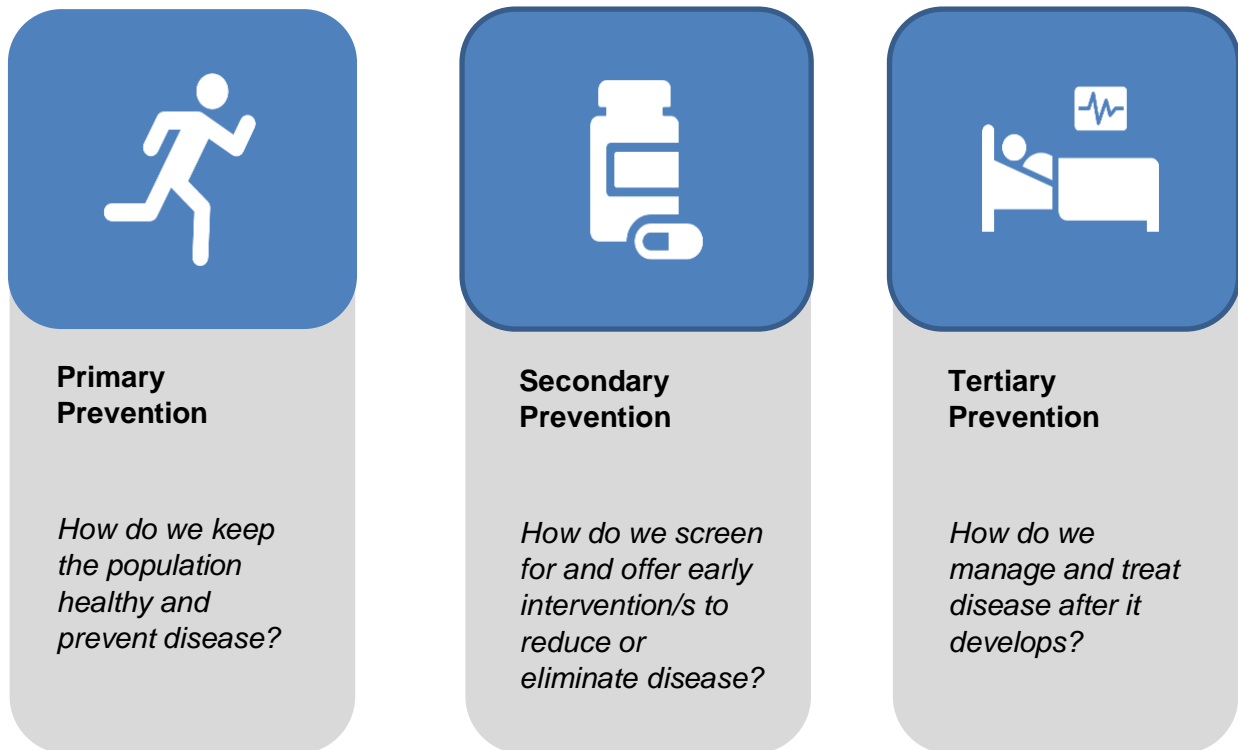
Primary Prevention

How do we keep the population healthy and prevent disease?

Secondary Prevention

How do we screen for and offer early intervention/s to reduce or eliminate disease?

Tertiary Prevention

How do we manage and treat disease after it develops?